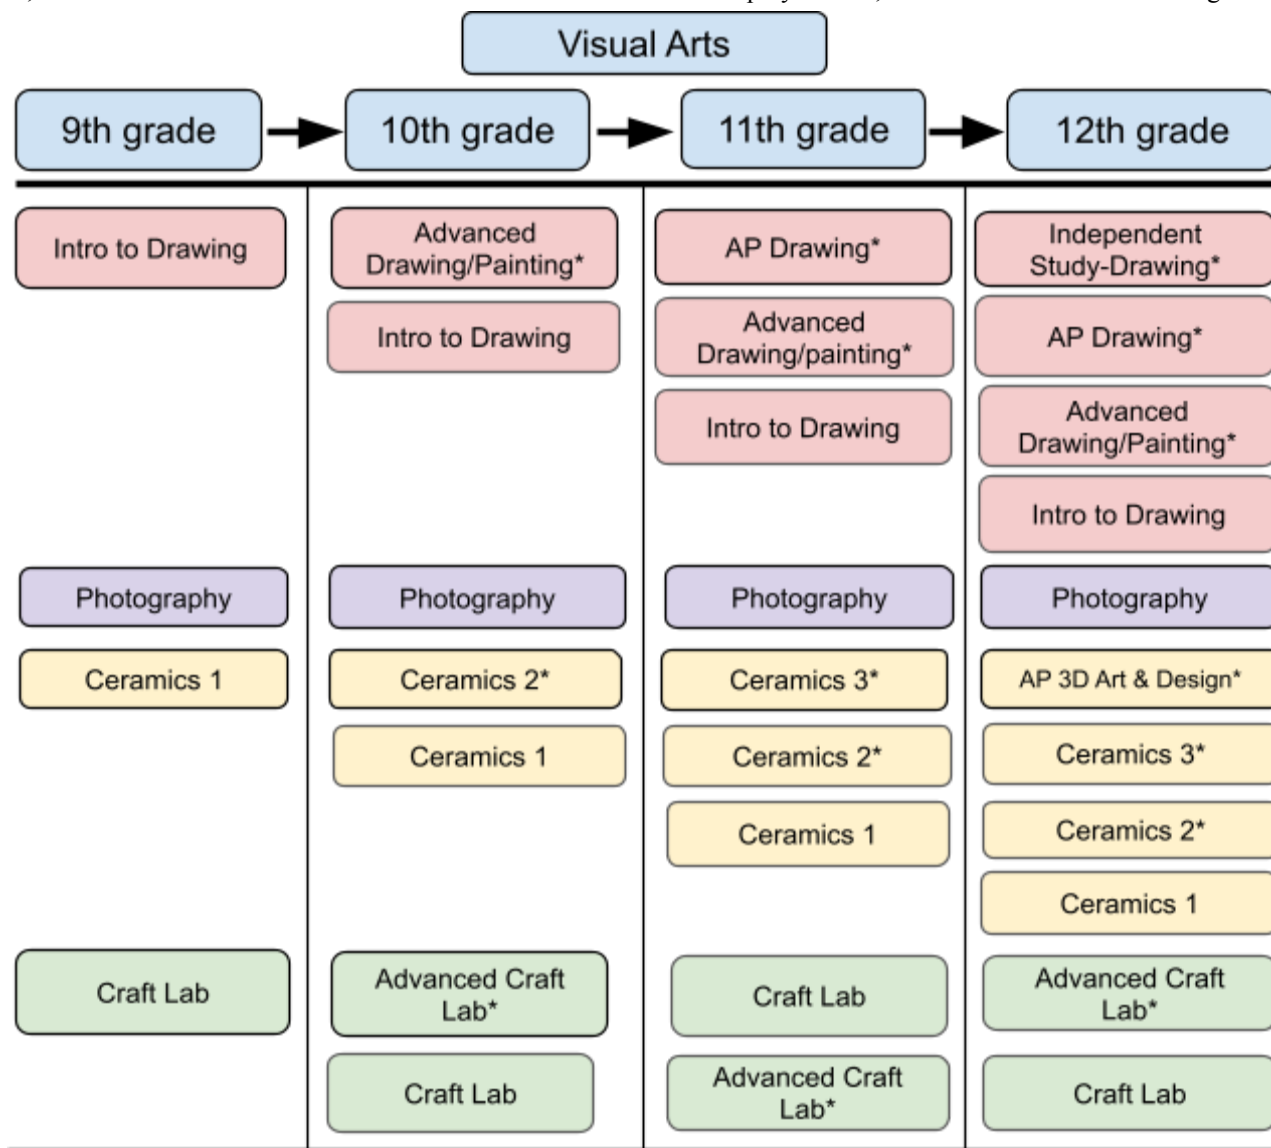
Visual Arts

9th grade

Intro to Drawing

Photography

Ceramics 1

Craft Lab

10th grade

Advanced Drawing/Painting*

Intro to Drawing

Photography

Ceramics 2*

Ceramics 1

Advanced Craft Lab*

Craft Lab

11th grade

AP Drawing*

Advanced Drawing/painting*

Intro to Drawing

Photography

Ceramics 3*

Ceramics 2*

Ceramics 1

Craft Lab

Advanced Craft Lab*

12th grade

Independent Study-Drawing*

AP Drawing*

Advanced Drawing/Painting*

Intro to Drawing

Photography

AP 3D Art & Design*

Ceramics 3*

Ceramics 2*

Ceramics 1

Advanced Craft Lab*

Craft Lab